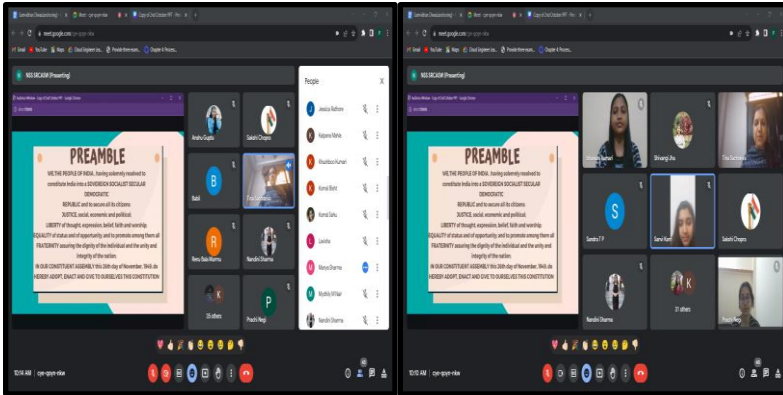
meet.google.com/cye-qsyn-nkw

NSS SRCASW (Presenting)

PREAMBLE

WE, THE PEOPLE OF INDIA, having solemnly resolved to constitute India into a SOVEREIGN SOCIALIST SECULAR DEMOCRATIC REPUBLIC and to secure all its citizens: JUSTICE, social, economic and political; LIBERTY of thought, expression, belief, faith and worship; EQUALITY of status and of opportunity; and to promote among them all FRATERNITY assuring the dignity of the individual and the unity and integrity of the nation;

IN OUR CONSTITUENT ASSEMBLY this 26th day of November, 1949, do HEREBY ADOPT, ENACT AND GIVE TO OURSELVES THIS CONSTITUTION

Anshu Gupta
Sakshi Chopra
Babli
Renu Bala Sharma
Nandini Sharma
25 others
Prachi Negi

People
Jessica Rathore
Kalpana Mehta
Khushboo Kumari
Komal Bisht
Komal Sahu
Laxisha
Manya Sharma
Mythily M Nair
Nandini Sharma

10:16 AM | cye-qsyn-nkw

NSS SRCASW (Presenting)

PREAMBLE

WE, THE PEOPLE OF INDIA, having solemnly resolved to constitute India into a SOVEREIGN SOCIALIST SECULAR DEMOCRATIC REPUBLIC and to secure all its citizens: JUSTICE, social, economic and political; LIBERTY of thought, expression, belief, faith and worship; EQUALITY of status and of opportunity; and to promote among them all FRATERNITY assuring the dignity of the individual and the unity and integrity of the nation;

IN OUR CONSTITUENT ASSEMBLY this 26th day of November, 1949, do HEREBY ADOPT, ENACT AND GIVE TO OURSELVES THIS CONSTITUTION

Shivangi Jha
Tina Sachdeva
Sandra T P
Sakshi Chopra
Nandini Sharma
31 others
Prachi Negi

10:16 AM | cye-qsyn-nkw